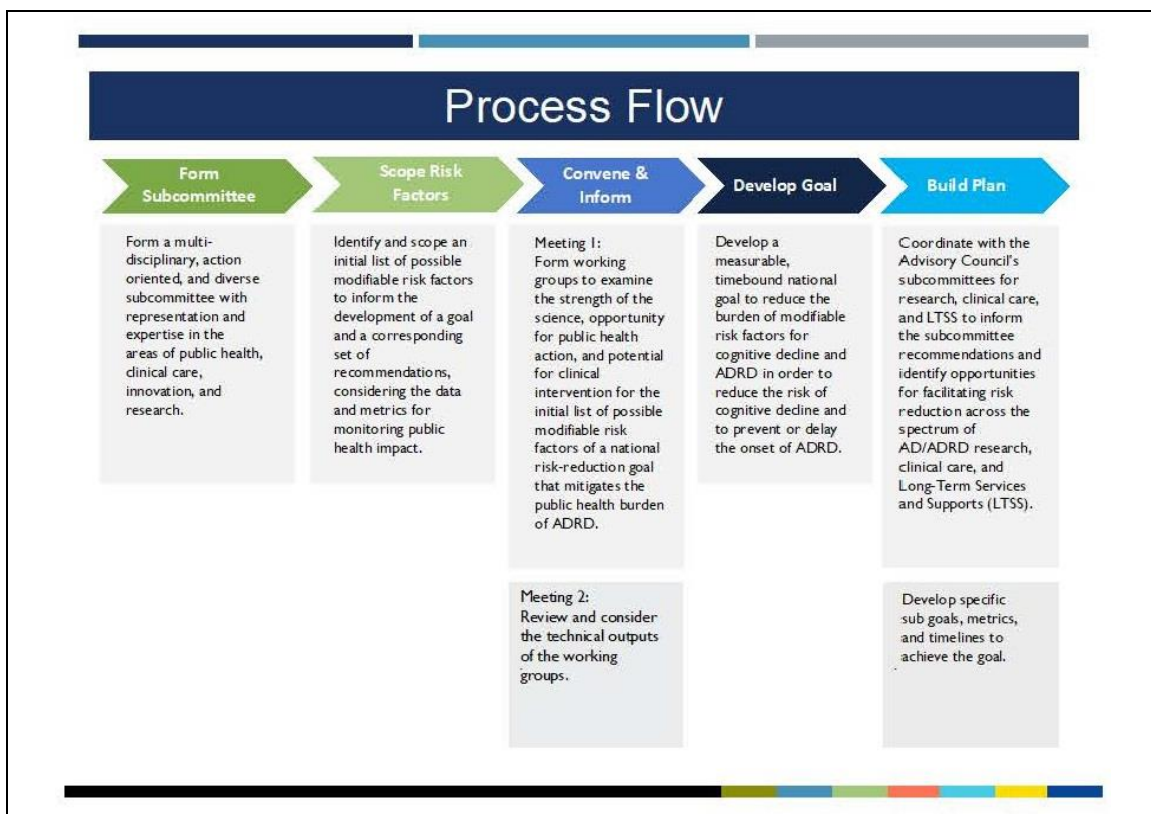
Process Flow

Form Subcommittee

Form a multi-disciplinary, action oriented, and diverse subcommittee with representation and expertise in the areas of public health, clinical care, innovation, and research.

Scope Risk Factors

Identify and scope an initial list of possible modifiable risk factors to inform the development of a goal and a corresponding set of recommendations, considering the data and metrics for monitoring public health impact.

Convene & Inform

Meeting 1:
Form working groups to examine the strength of the science, opportunity for public health action, and potential for clinical intervention for the initial list of possible modifiable risk factors of a national risk-reduction goal that mitigates the public health burden of ADRD.

Meeting 2:
Review and consider the technical outputs of the working groups.

Develop Goal

Develop a measurable, timebound national goal to reduce the burden of modifiable risk factors for cognitive decline and ADRD in order to reduce the risk of cognitive decline and to prevent or delay the onset of ADRD.

Build Plan

Coordinate with the Advisory Council's subcommittees for research, clinical care, and LTSS to inform the subcommittee recommendations and identify opportunities for facilitating risk reduction across the spectrum of AD/ADRD research, clinical care, and Long-Term Services and Supports (LTSS).

Develop specific sub goals, metrics, and timelines to achieve the goal.